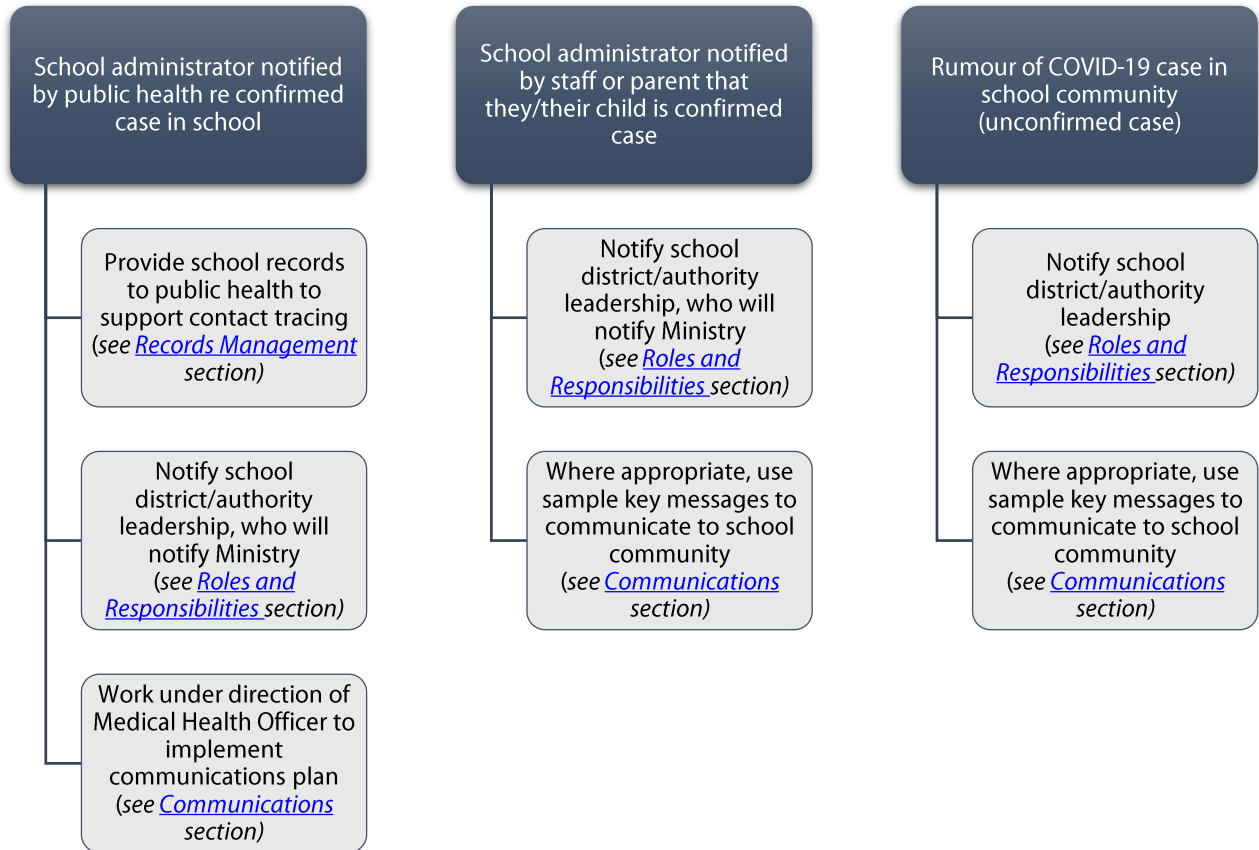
School administrator notified by public health re confirmed case in school

Provide school records to public health to support contact tracing (see Records Management section)

Notify school district/authority leadership, who will notify Ministry (see Roles and Responsibilities section)

Work under direction of Medical Health Officer to implement communications plan (see Communications section)

School administrator notified by staff or parent that they/their child is confirmed case

Notify school district/authority leadership, who will notify Ministry (see Roles and Responsibilities section)

Where appropriate, use sample key messages to communicate to school community (see Communications section)

Rumour of COVID-19 case in school community (unconfirmed case)

Notify school district/authority leadership (see Roles and Responsibilities section)

Where appropriate, use sample key messages to communicate to school community (see Communications section)